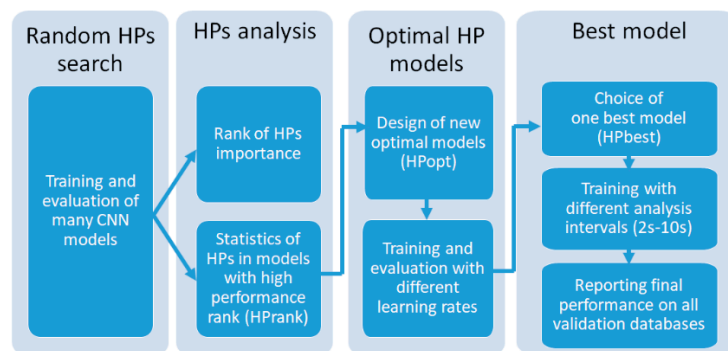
Random HPs search

Training and evaluation of many CNN models

HPs analysis

Rank of HPs importance

Statistics of HPs in models with high performance rank (HPrank)

Optimal HP models

Design of new optimal models (HPopt)

Training and evaluation with different learning rates

Best model

Choice of one best model (HPbest)

Training with different analysis intervals (2s-10s)

Reporting final performance on all validation databases